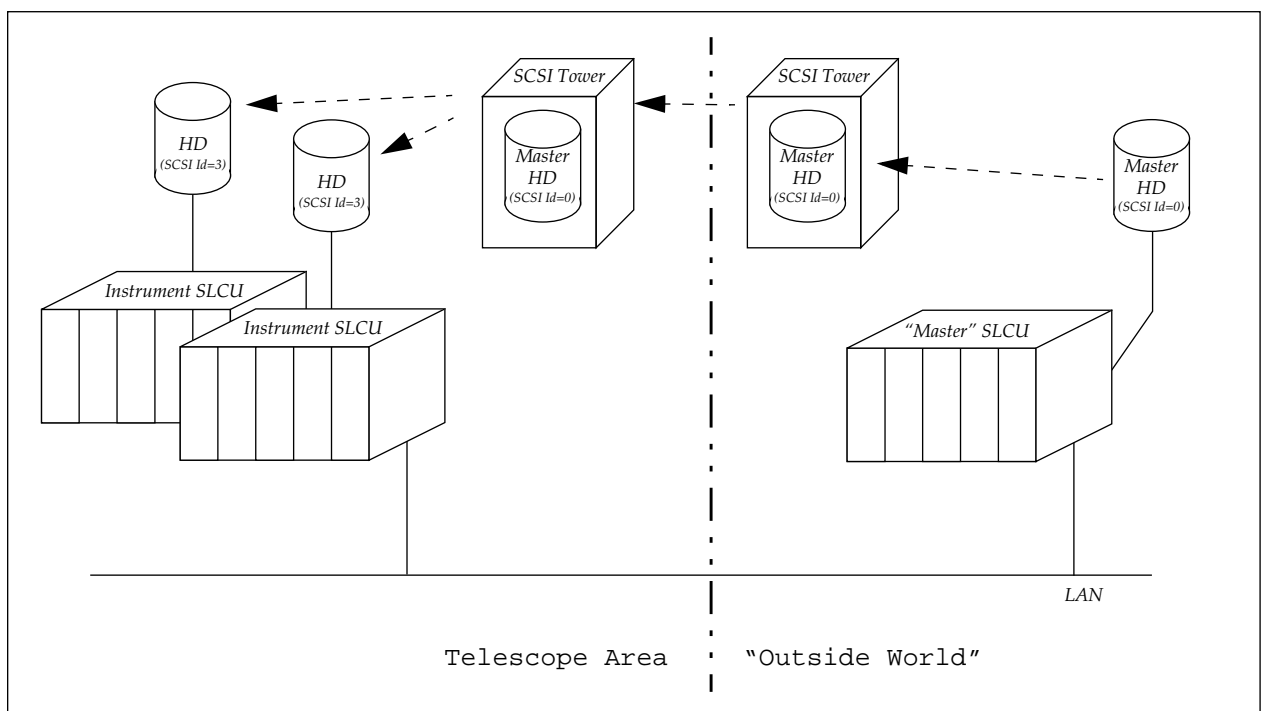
SCSI Tower

SCSI Tower

HD
(SCSI Id=3)

HD
(SCSI Id=3)

Master HD
(SCSI Id=0)

Master HD
(SCSI Id=0)

Master HD
(SCSI Id=0)

Instrument SLCU

Instrument SLCU

"Master" SLCU

LAN

Telescope Area

"Outside World"